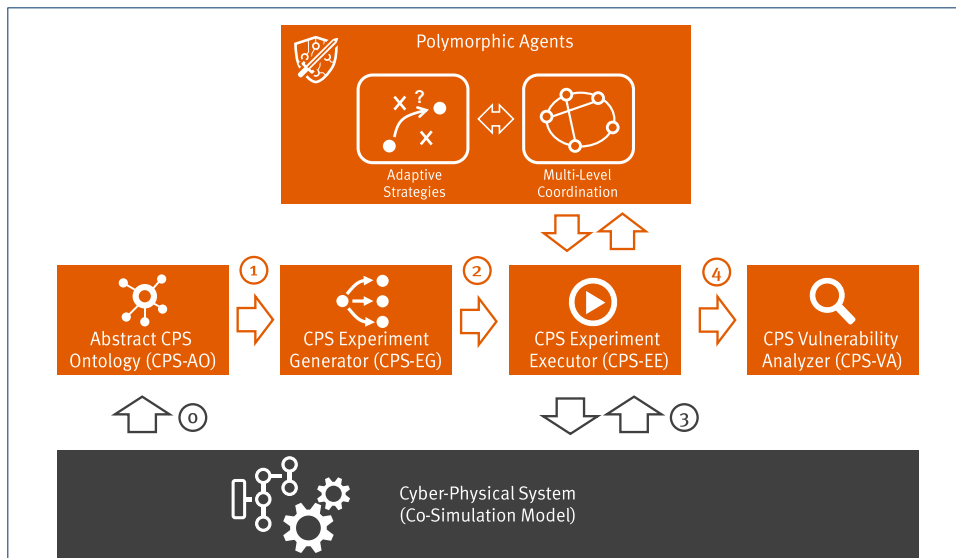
Polymorphic Agents

Adaptive Strategies

Multi-Level Coordination

1

2

4

Abstract CPS Ontology (CPS-AO)

CPS Experiment Generator (CPS-EG)

CPS Experiment Executor (CPS-EE)

CPS Vulnerability Analyzer (CPS-VA)

0

3

Cyber-Physical System (Co-Simulation Model)